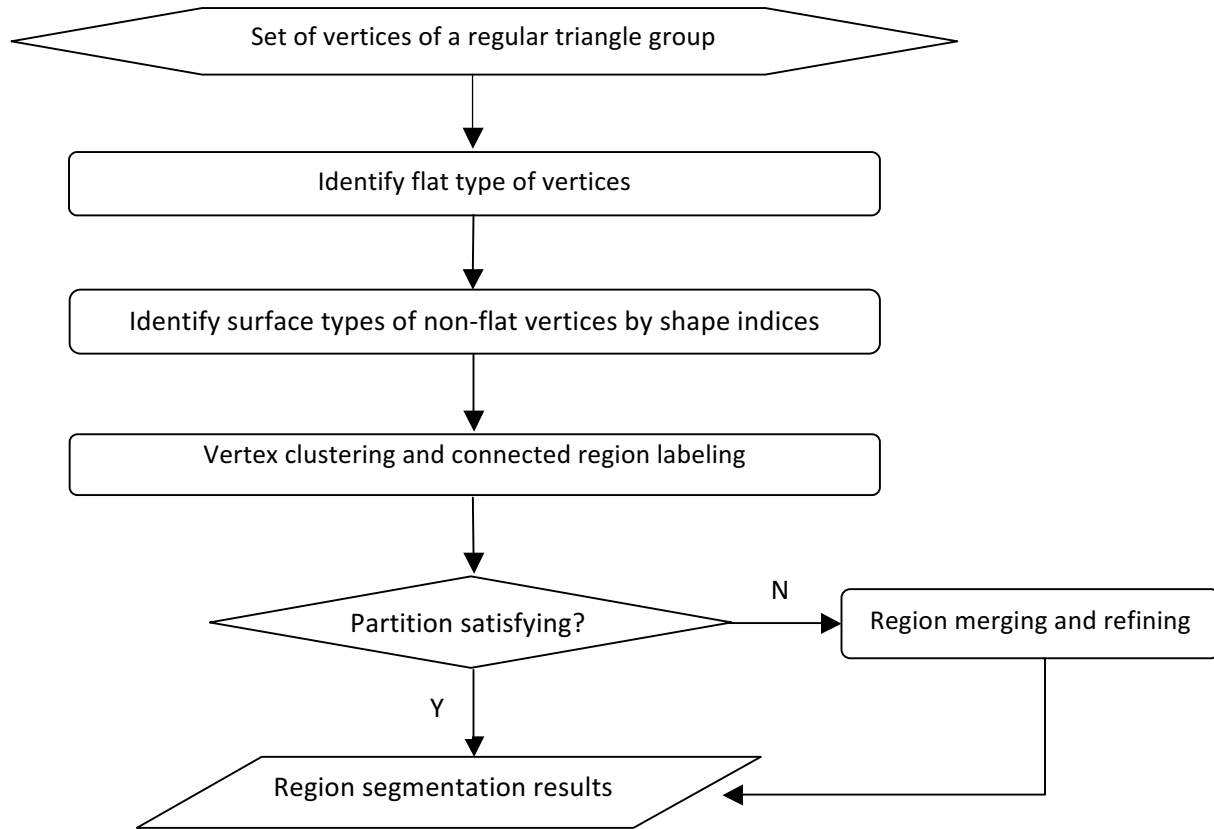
Set of vertices of a regular triangle group

Identify flat type of vertices

Identify surface types of non-flat vertices by shape indices

Vertex clustering and connected region labeling

Partition satisfying?

N

Region merging and refining

Y

Region segmentation results